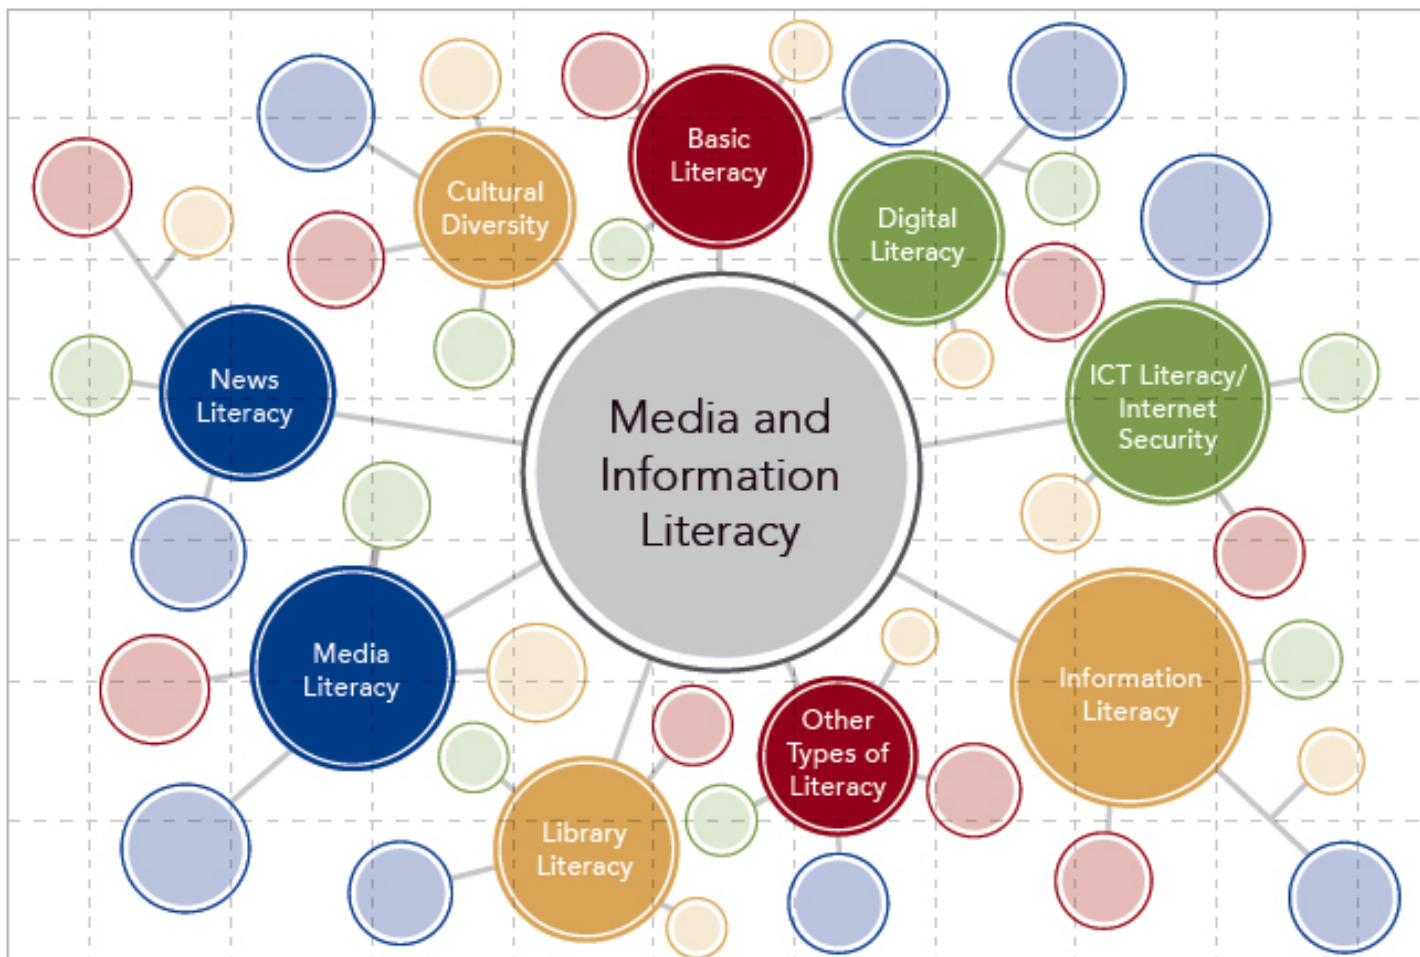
Basic Literacy

Cultural Diversity

Digital Literacy

News Literacy

Media and Information Literacy

ICT Literacy/ Internet Security

Media Literacy

Information Literacy

Other Types of Literacy

Library Literacy